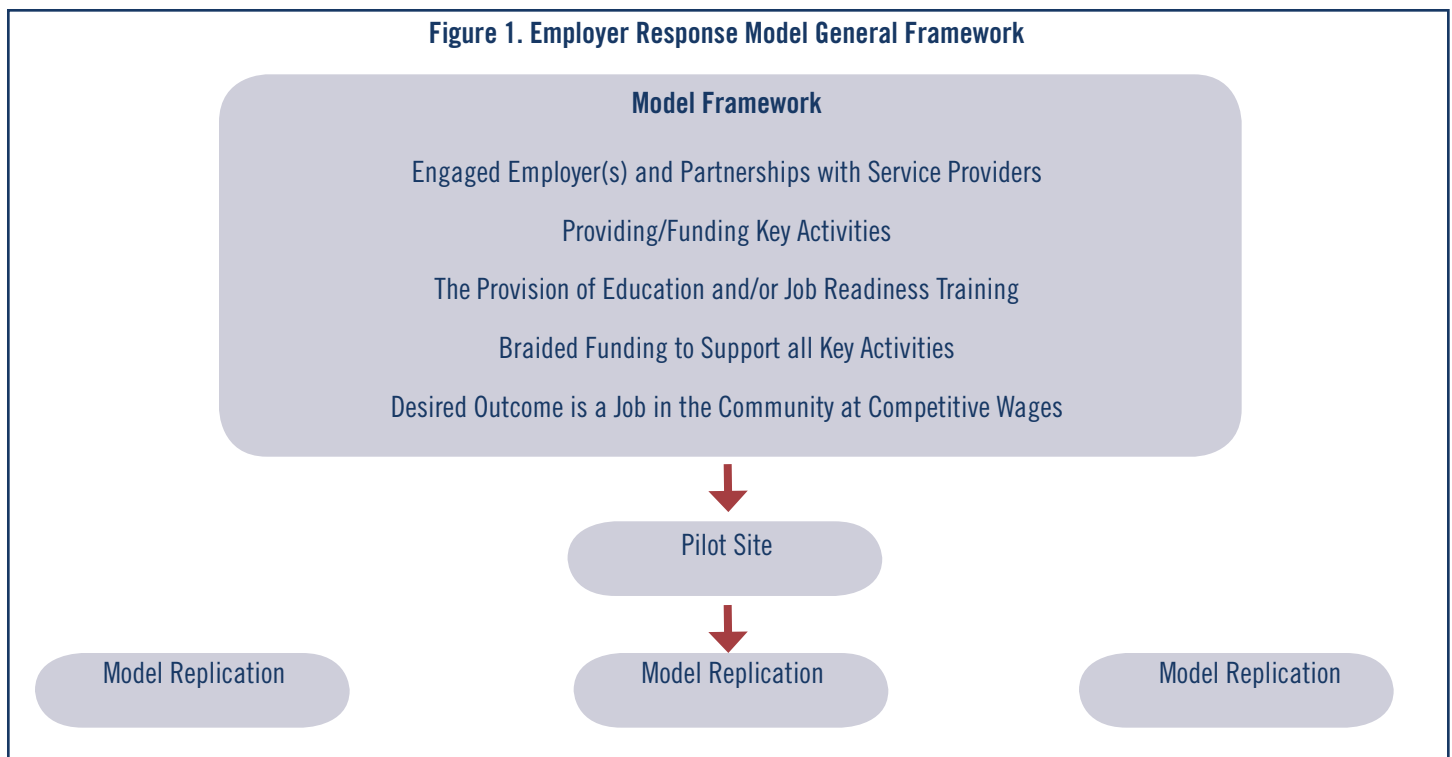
Figure 1. Employer Response Model General Framework

Model Framework

Engaged Employer(s) and Partnerships with Service Providers

Providing/Funding Key Activities

The Provision of Education and/or Job Readiness Training

Braided Funding to Support all Key Activities

Desired Outcome is a Job in the Community at Competitive Wages

Pilot Site

Model Replication

Model Replication

Model Replication